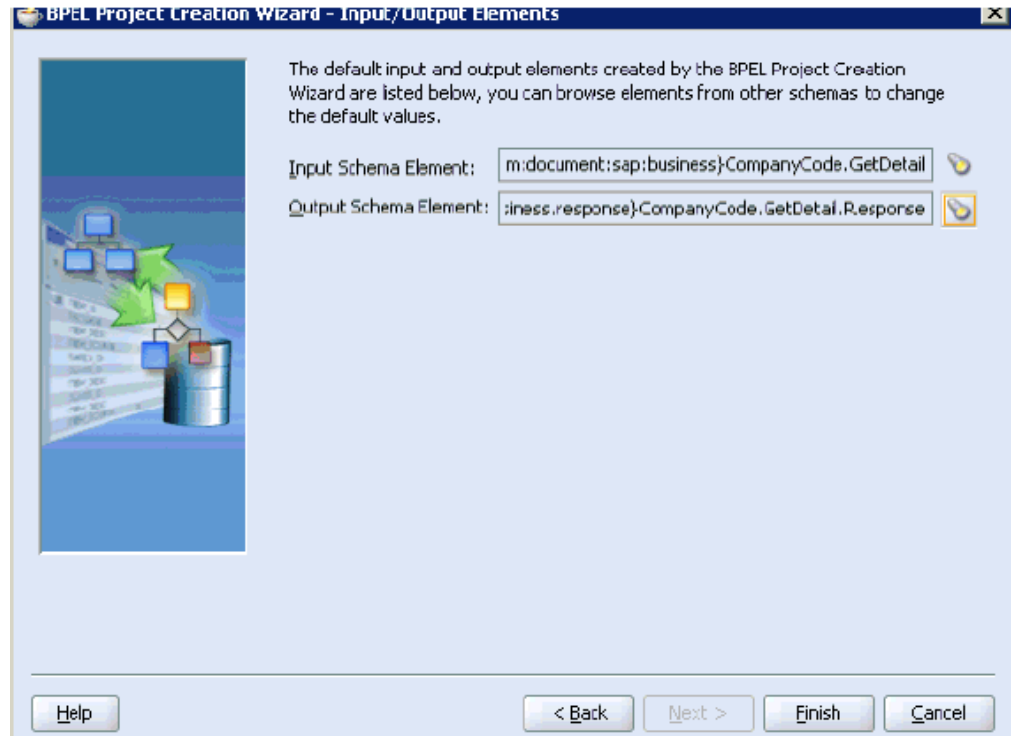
BPEL Project Creation Wizard - Input/Output Elements

The default input and output elements created by the BPEL Project Creation Wizard are listed below, you can browse elements from other schemas to change the default values.

Input Schema Element: m:document:sap:business}CompanyCode.GetDetail

Output Schema Element: :iness.response}CompanyCode.GetDetail.Response

Help

< Back

Next >

Finish

Cancel